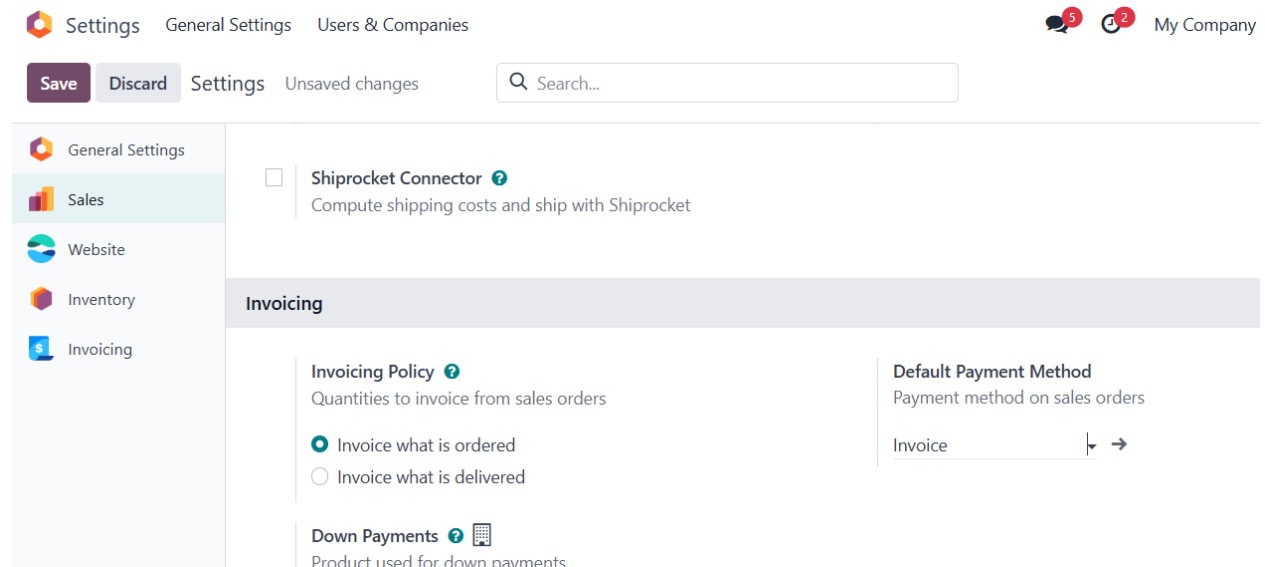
Settings General Settings Users & Companies 5 2 My Company

Save Discard Settings Unsaved changes Search...

General Settings
Sales
Website
Inventory
Invoicing

Shiprocket Connector
Compute shipping costs and ship with Shiprocket

Invoicing

Invoicing Policy
Quantities to invoice from sales orders

Invoice what is ordered
Invoice what is delivered

Default Payment Method
Payment method on sales orders

Invoice

Down Payments
Product used for down payments